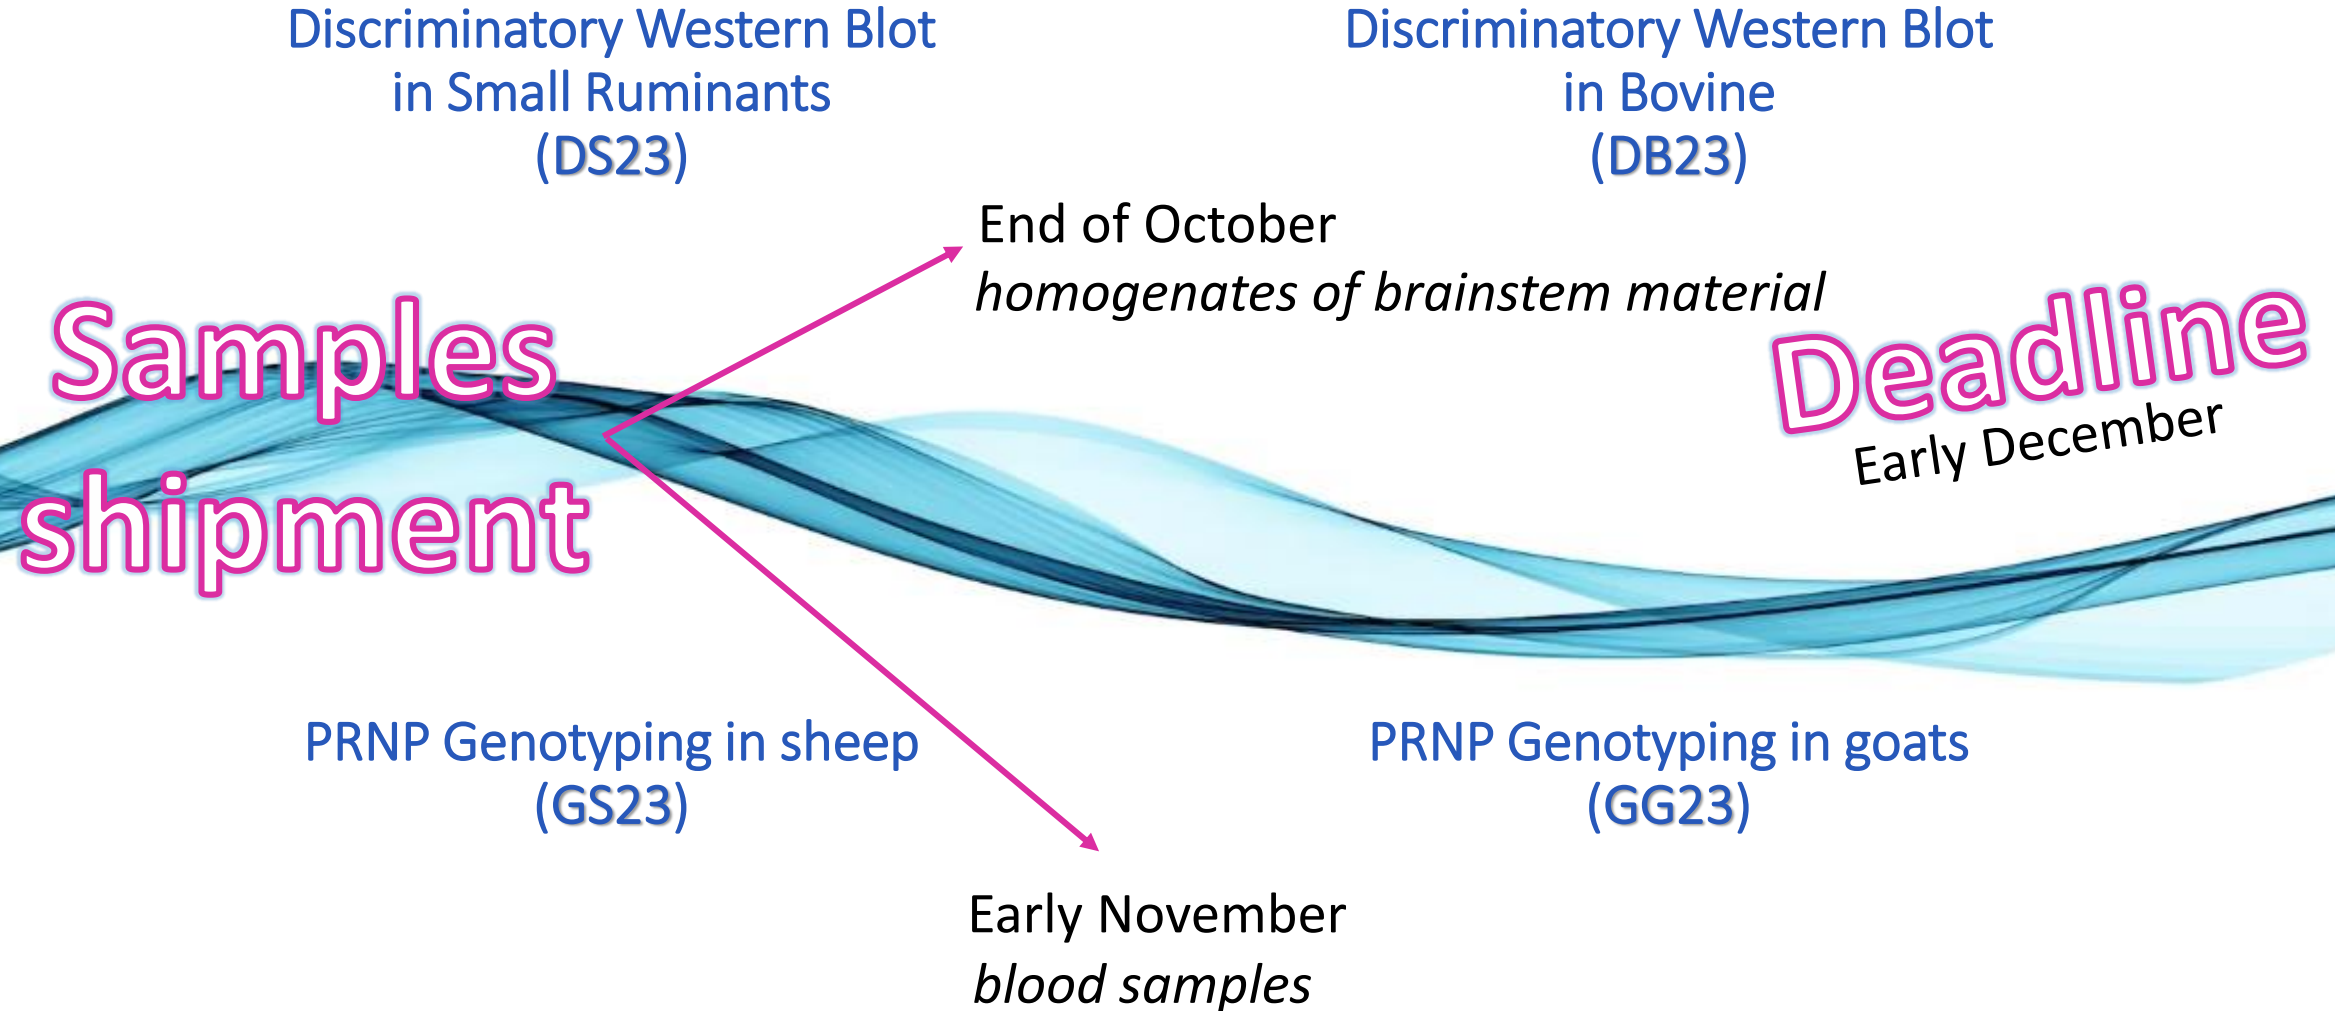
Discriminatory Western Blot in Small Ruminants (DS23)

Discriminatory Western Blot in Bovine (DB23)

End of October
*homogenates of brainstem material*

Samples shipment

Deadline
Early December

PRNP Genotyping in sheep (GS23)

PRNP Genotyping in goats (GG23)

Early November
*blood samples*